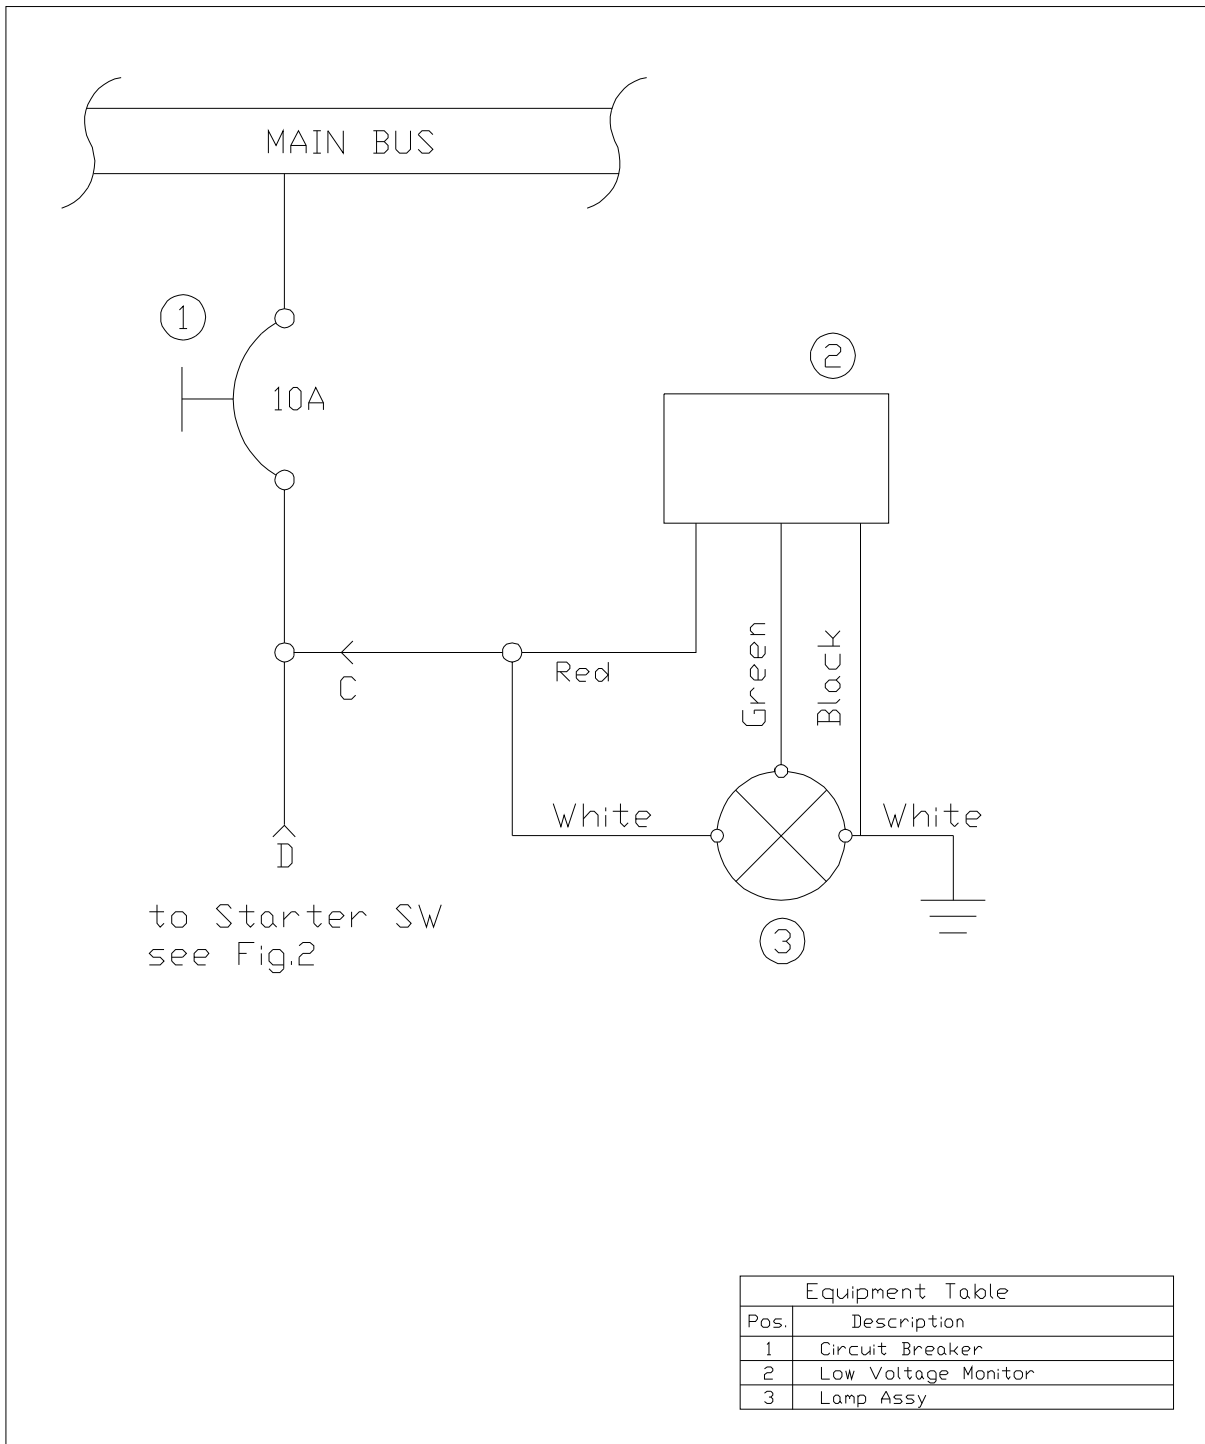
MAIN BUS

1

10A

2

C

Red

Green

Black

White

White

D

to Starter SW
see Fig.2

3

Equipment Table

| Pos. | Description |
|---|---|
| 1 | Circuit Breaker |
| 2 | Low Voltage Monitor |
| 3 | Lamp Assy |